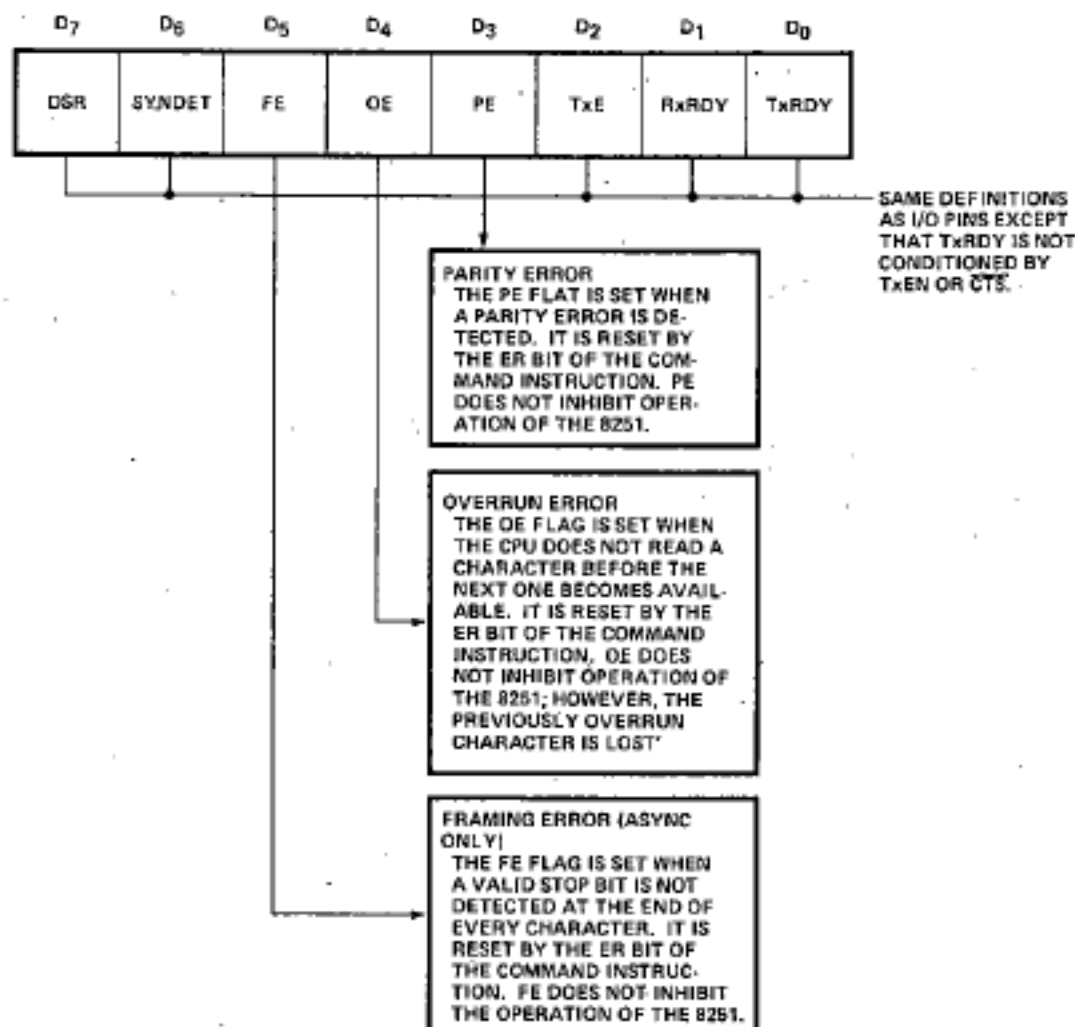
| $D_7$ | $D_6$ | $D_5$ | $D_4$ | $D_3$ | $D_2$ | $D_1$ | $D_0$ |
|---|---|---|---|---|---|---|---|
| DSR | SYNDET | FE | OE | PE | TxE | RxRDY | TxRDY |

SAME DEFINITIONS AS I/O PINS EXCEPT THAT TxRDY IS NOT CONDITIONED BY TxEN OR $\overline{CTS}$.

PARITY ERROR
THE PE FLAT IS SET WHEN A PARITY ERROR IS DETECTED. IT IS RESET BY THE ER BIT OF THE COMMAND INSTRUCTION. PE DOES NOT INHIBIT OPERATION OF THE 8251.

OVERRUN ERROR
THE OE FLAG IS SET WHEN THE CPU DOES NOT READ A CHARACTER BEFORE THE NEXT ONE BECOMES AVAILABLE. IT IS RESET BY THE ER BIT OF THE COMMAND INSTRUCTION, OE DOES NOT INHIBIT OPERATION OF THE 8251; HOWEVER, THE PREVIOUSLY OVERRUN CHARACTER IS LOST'

FRAMING ERROR (ASYNC ONLY)
THE FE FLAG IS SET WHEN A VALID STOP BIT IS NOT DETECTED AT THE END OF EVERY CHARACTER. IT IS RESET BY THE ER BIT OF THE COMMAND INSTRUCTION. FE DOES NOT INHIBIT THE OPERATION OF THE 8251.